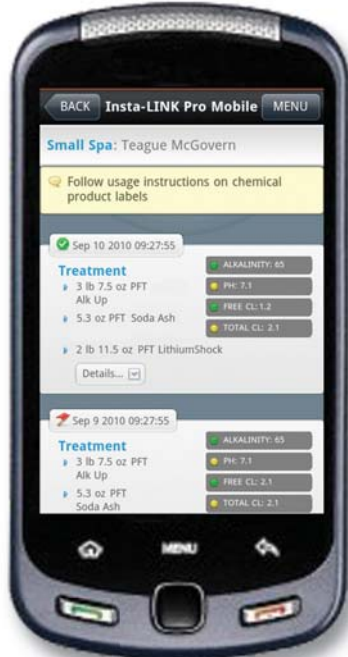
BACK Insta-LINK Pro Mobile MENU

Small Spa: Teague McGovern

Follow usage instructions on chemical product labels

Sep 10 2010 09:27:55

Treatment

3 lb 7.5 oz PFT Alk Up

5.3 oz PFT Soda Ash

2 lb 11.5 oz PFT LithiumShock

ALKALINITY: 65

PH: 7.1

FREE CL: 1.2

TOTAL CL: 2.1

Details...

Sep 9 2010 09:27:55

Treatment

3 lb 7.5 oz PFT Alk Up

5.3 oz PFT Soda Ash

ALKALINITY: 65

PH: 7.1

FREE CL: 2.1

TOTAL CL: 2.1

MENU